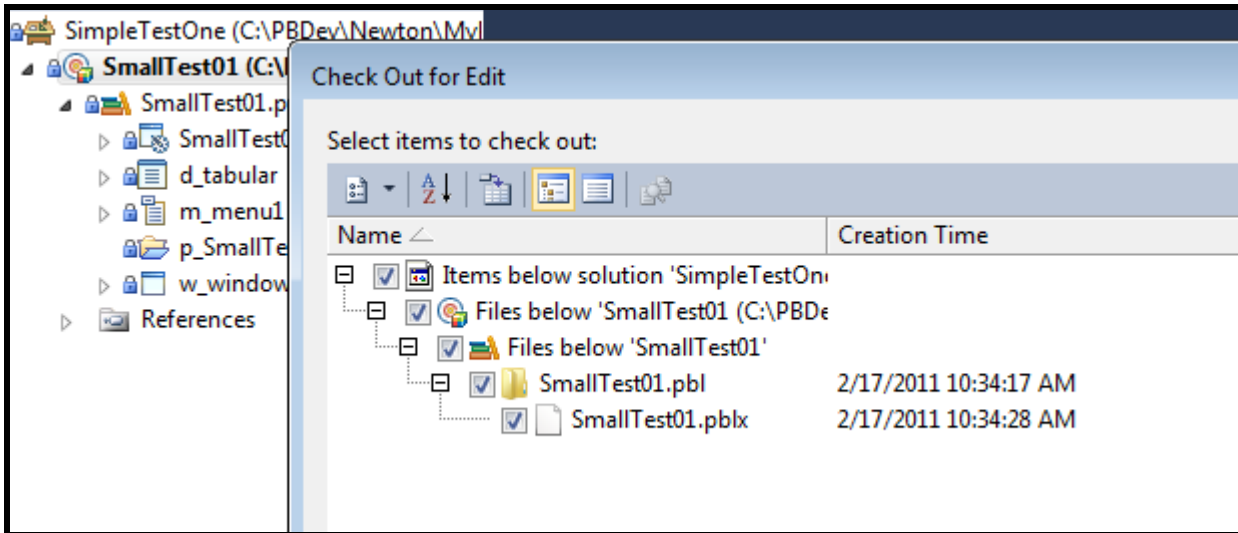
SimpleTestOne (C:\PBDev\Newton\My\
SmallTest01 (C:\
SmallTest01.p
SmallTest0
d_tabular
m_menu1
p_SmallTe
w_window
References

Check Out for Edit

Select items to check out:

| Name | Creation Time |
|---|---|
| Items below solution 'SimpleTestOn | |
| Files below 'SmallTest01 (C:\PBDe | |
| Files below 'SmallTest01' | |
| SmallTest01.pbl | 2/17/2011 10:34:17 AM |
| SmallTest01.pblx | 2/17/2011 10:34:28 AM |